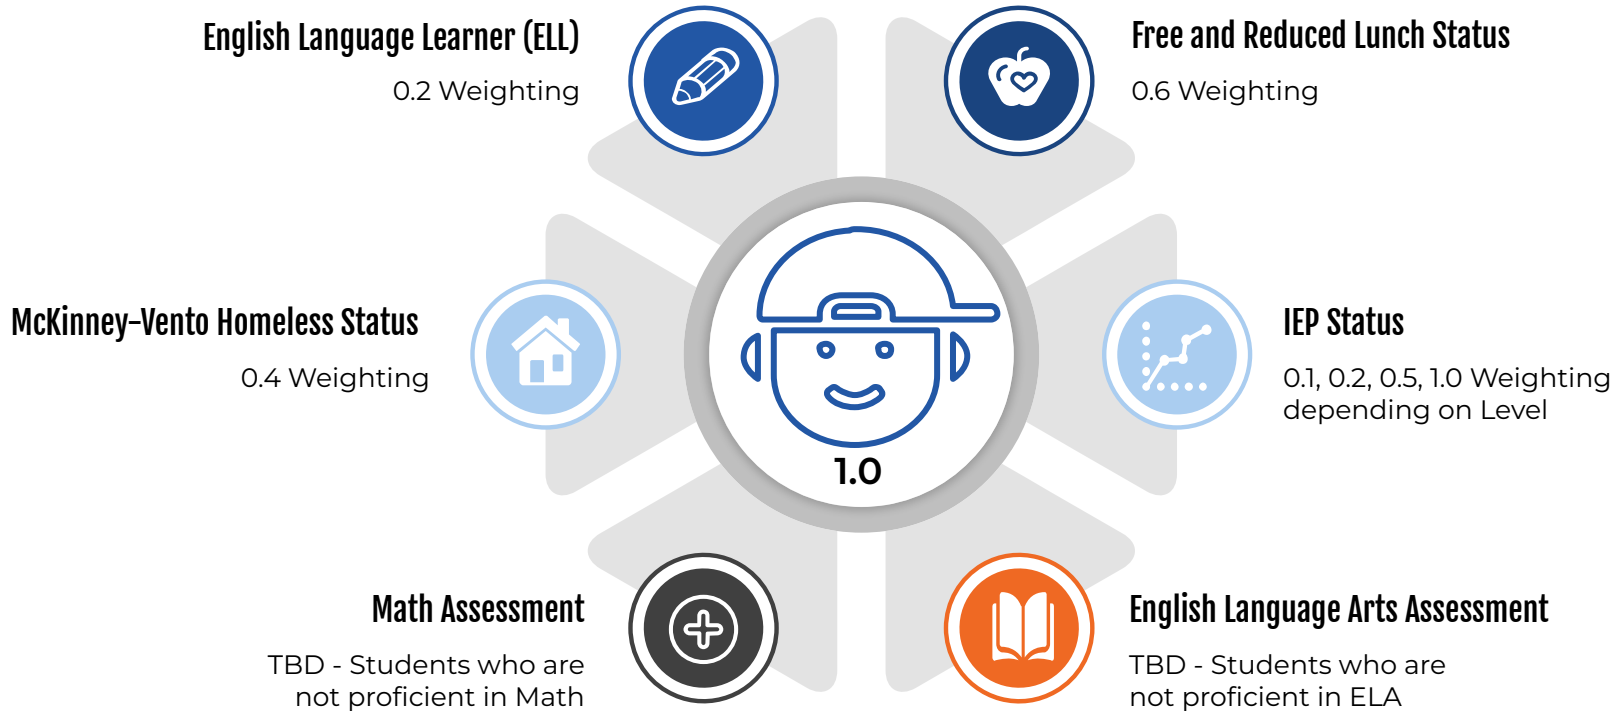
English Language Learner (ELL)

0.2 Weighting

Free and Reduced Lunch Status

0.6 Weighting

McKinney-Vento Homeless Status

0.4 Weighting

1.0

IEP Status

0.1, 0.2, 0.5, 1.0 Weighting depending on Level

Math Assessment

TBD - Students who are not proficient in Math

English Language Arts Assessment

TBD - Students who are not proficient in ELA